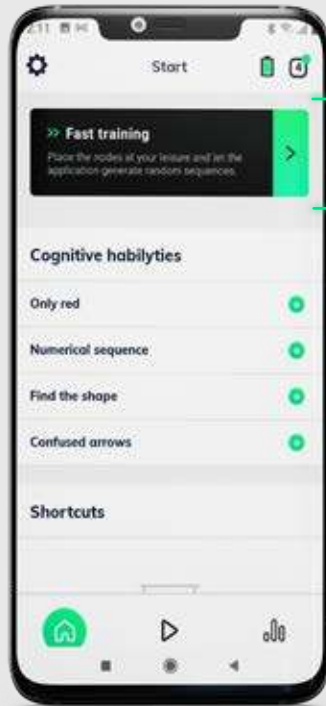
2:11

Start

4

>> Fast training

Place the nodes at your leisure and let the application generate random sequences.

>

Cognitive habilyties

Only red

Numerical sequence

Find the shape

Confused arrows

Shortcuts